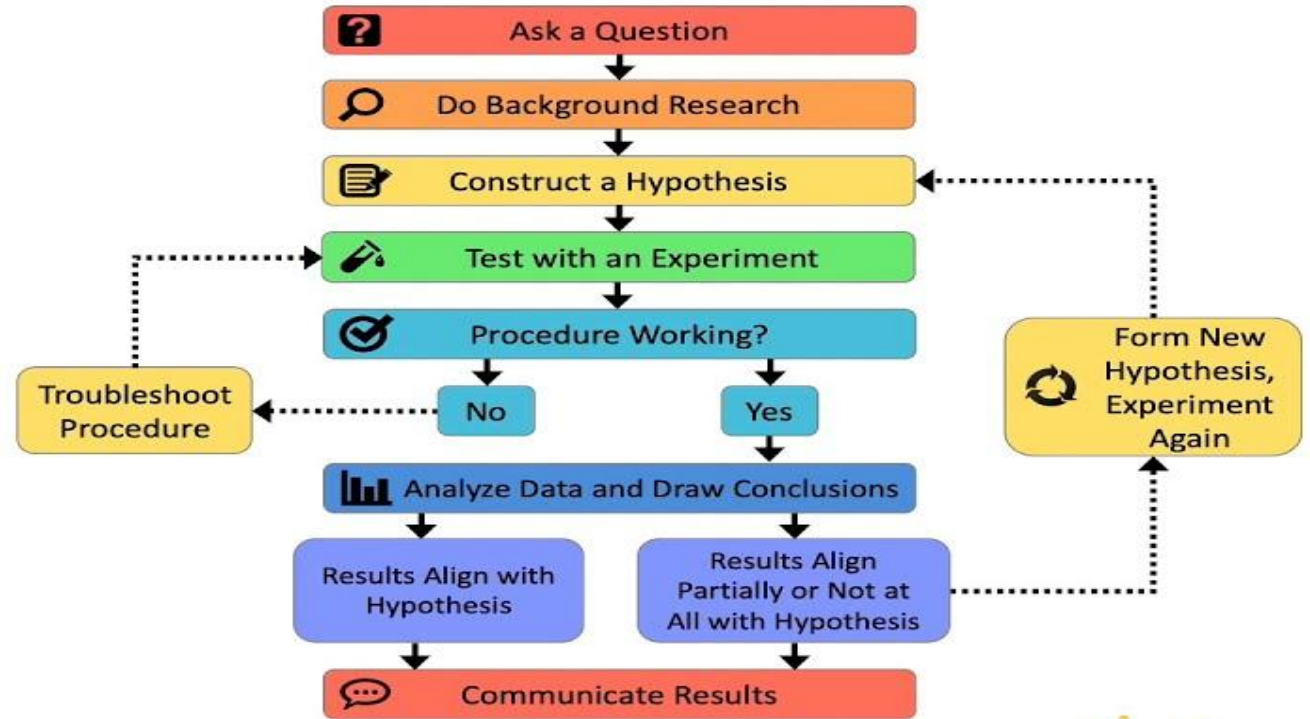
Ask a Question

Do Background Research

Construct a Hypothesis

Test with an Experiment

Procedure Working?

Troubleshoot Procedure

No

Yes

Form New Hypothesis, Experiment Again

Analyze Data and Draw Conclusions

Results Align with Hypothesis

Results Align Partially or Not at All with Hypothesis

Communicate Results